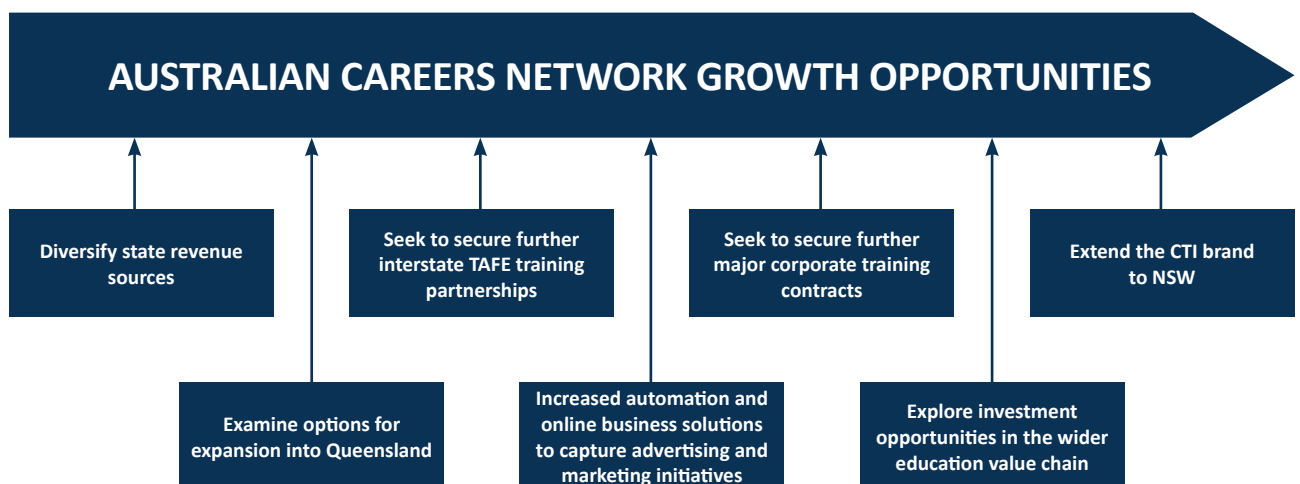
AUSTRALIAN CAREERS NETWORK GROWTH OPPORTUNITIES

Diversify state revenue sources

Seek to secure further interstate TAFE training partnerships

Seek to secure further major corporate training contracts

Extend the CTI brand to NSW

Examine options for expansion into Queensland

Increased automation and online business solutions to capture advertising and marketing initiatives

Explore investment opportunities in the wider education value chain